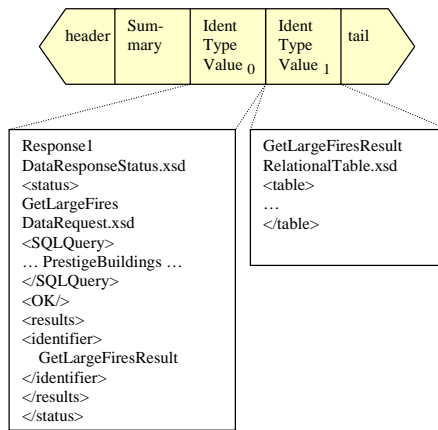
header

Summary

Ident Type Value $_0$

Ident Type Value $_1$

tail

Response1
DataResponseStatus.xsd
<status>
GetLargeFires
DataRequest.xsd
<SQLQuery>
… PrestigeBuildings …
</SQLQuery>
<OK/>
<results>
<identifier>
GetLargeFiresResult
</identifier>
</results>
</status>

GetLargeFiresResult
RelationalTable.xsd
<table>
…
</table>